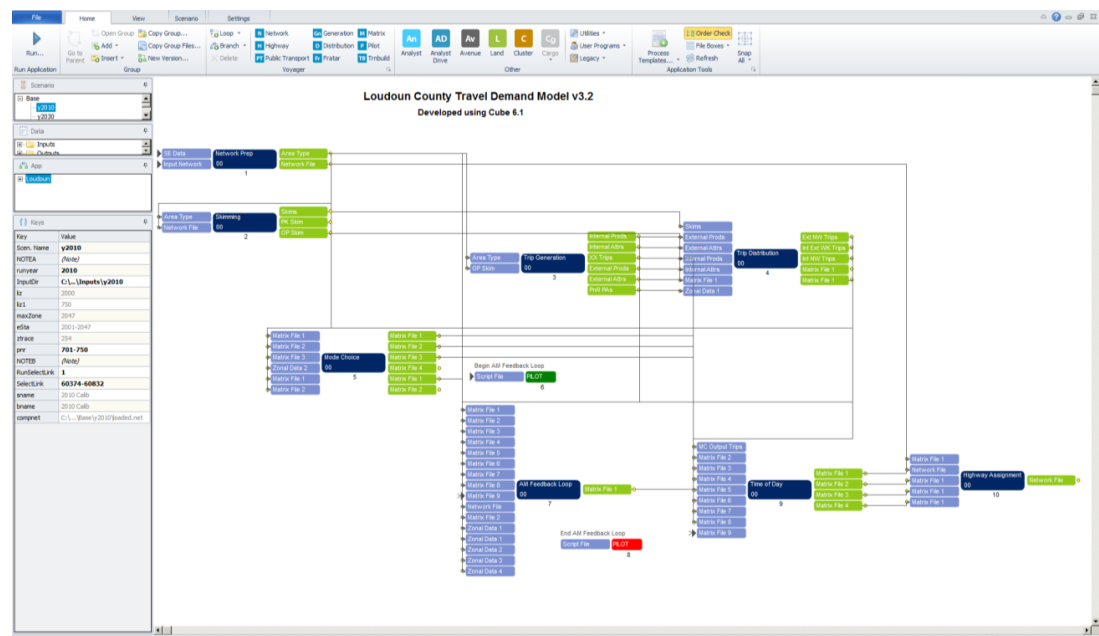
File | Home | View | Scenario | Settings

Run... Run Application
Go to Parent | Open Group | Add | Insert | Copy Group... | Copy Group Files... | New Version... | Group
Loop | Branch | Delete
Network | Highway | Public Transport | Generation | Distribution | Fratar | Matrix | Pilot | Trnbuild | Voyager
Analyst | Analyst Drive | Avenue | Land | Cluster | Cargo | Other
Utilities | User Programs | Legacy
Process Templates... | Order Check | File Boxes | Refresh | Snap All | Application Tools

Scenario
Base
y2010
y2030

Data
Inputs
Outputs

App
Loudoun

Keys

| Key | Value |
|---|---|
| Scen. Name | y2010 |
| NOTEA | (Note) |
| runyear | 2010 |
| InputDir | C:\...\Inputs\y2010 |
| Iiz | 2000 |
| Iiz1 | 750 |
| maxZone | 2047 |
| eSta | 2001-2047 |
| ztrace | 254 |
| prr | 701-750 |
| NOTEB | (Note) |
| RunSelectLink | 1 |
| SelectLink | 60374-60832 |
| aname | 2010 Calib |
| bname | 2010 Calib |
| compnet | C:\...\Base\y2010\loaded.net |

Loudoun County Travel Demand Model v3.2
Developed using Cube 6.1

SE Data
Input Network
Network Prep
00
Area Type
Network File
1

Area Type
Network File
Skimming
00
Skims
PK Skim
OP Skim
2

Area Type
OP Skim
Trip Generation
00
Internal Prods
Internal Attrs
XX Trips
External Prods
External Attrs
PnR PAs
3

Skims
External Prods
External Attrs
Internal Prods
Internal Attrs
Matrix File 1
Zonal Data 1
Trip Distribution
00
Ext NW Trips
Int Ext WA Trips
Int NW Trips
Matrix File 1
Matrix File 1
4

Matrix File 1
Matrix File 2
Matrix File 3
Zonal Data 2
Matrix File 1
Matrix File 2
Mode Choice
00
Matrix File 1
Matrix File 2
Matrix File 3
Matrix File 4
Matrix File 1
Matrix File 2
5

Begin AM Feedback Loop
Script File
PILOT
6

Matrix File 1
Matrix File 2
Matrix File 3
Matrix File 4
Matrix File 5
Matrix File 6
Matrix File 7
Matrix File 8
Matrix File 9
Network File
Matrix File 1
Matrix File 2
Zonal Data 1
Zonal Data 1
Zonal Data 2
Zonal Data 3
Zonal Data 4
AM Feedback Loop
00
Matrix File 1
7

End AM Feedback Loop
Script File
PILOT
8

MC Output Trips
Matrix File 2
Matrix File 3
Matrix File 4
Matrix File 5
Matrix File 6
Matrix File 7
Matrix File 8
Matrix File 9
Time of Day
00
Matrix File 1
Matrix File 2
Matrix File 3
Matrix File 4
9

Matrix File 1
Network File
Matrix File 1
Matrix File 1
Matrix File 1
Highway Assignment
00
Network File
10